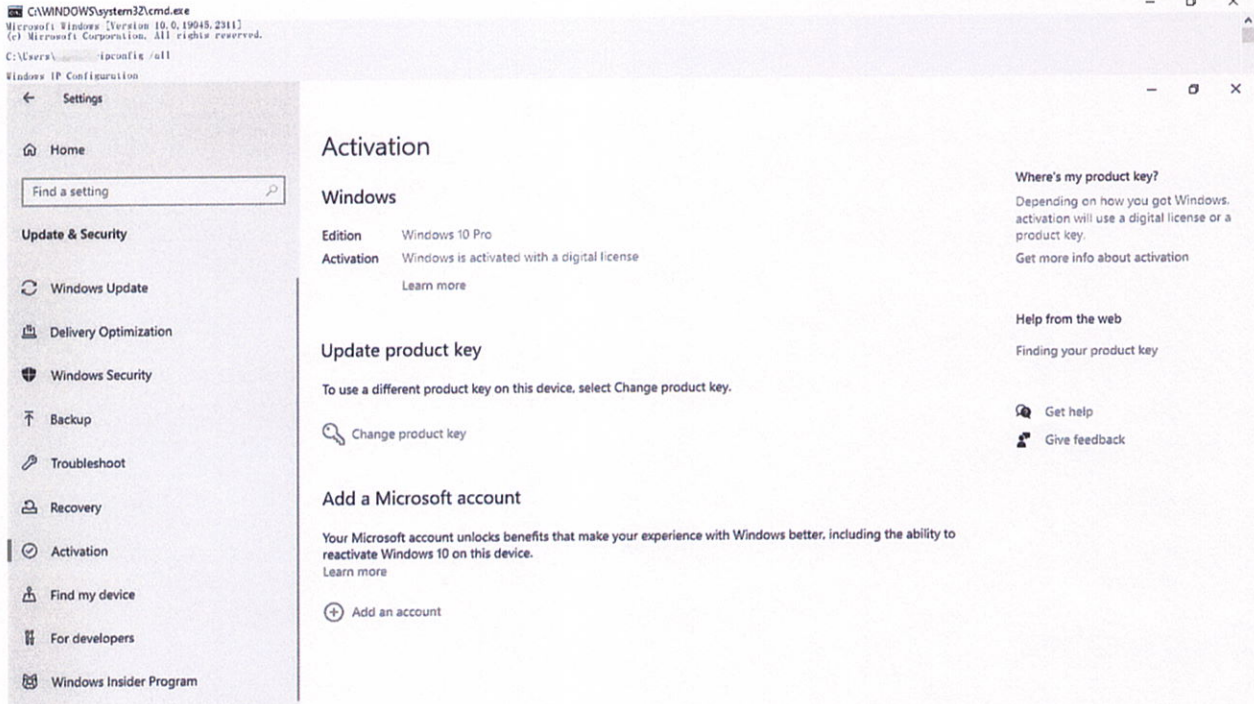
C:\WINDOWS\system32\cmd.exe
Microsoft Windows [Version 10.0.19045.2311]
(c) Microsoft Corporation. All rights reserved.

C:\Users\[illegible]>ipconfig /all

Windows IP Configuration

Settings

Home

Find a setting

Update & Security

Windows Update

Delivery Optimization

Windows Security

Backup

Troubleshoot

Recovery

Activation

Find my device

For developers

Windows Insider Program

Activation

Windows

Edition Windows 10 Pro
Activation Windows is activated with a digital license
Learn more

Update product key

To use a different product key on this device, select Change product key.

Change product key

Add a Microsoft account

Your Microsoft account unlocks benefits that make your experience with Windows better, including the ability to reactivate Windows 10 on this device.
Learn more

Add an account

Where's my product key?

Depending on how you got Windows, activation will use a digital license or a product key.

Get more info about activation

Help from the web

Finding your product key

Get help

Give feedback